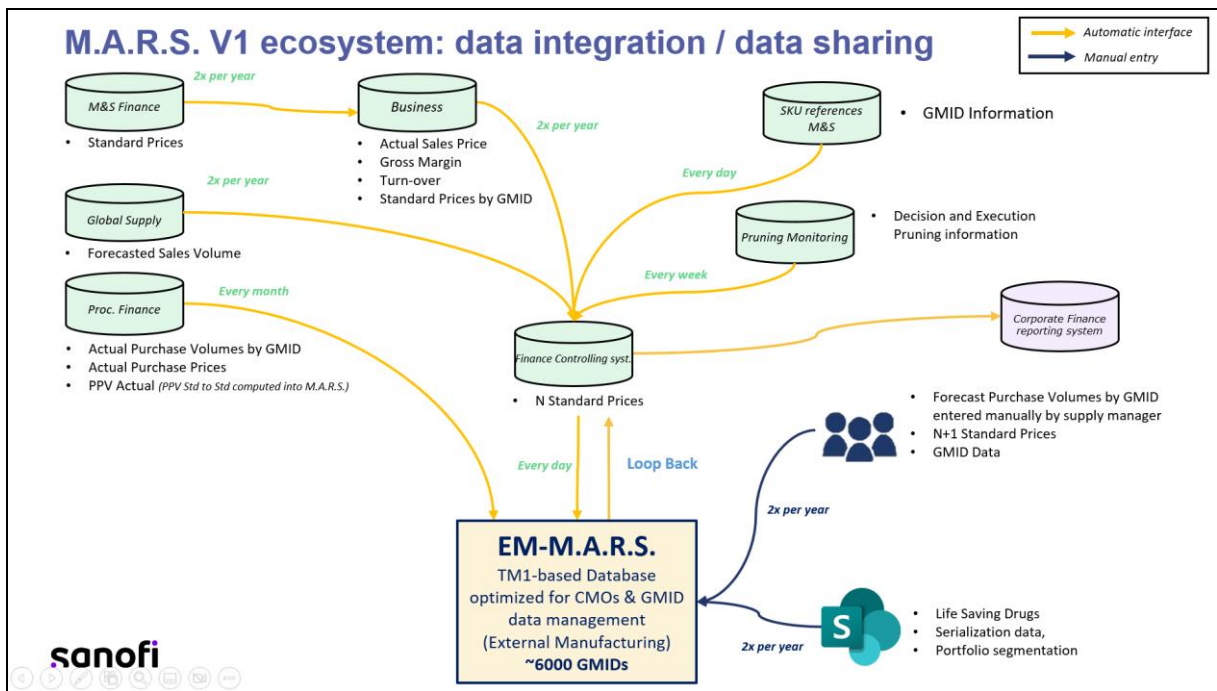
M.A.R.S. V1 ecosystem: data integration / data sharing

Automatic interface
Manual entry

M&S Finance
2x per year
• Standard Prices

Business
• Actual Sales Price
• Gross Margin
• Turn-over
• Standard Prices by GMID

2x per year

SKU references M&S
• GMID Information

Every day

2x per year
Global Supply
• Forecasted Sales Volume

Pruning Monitoring
• Decision and Execution Pruning information

Every week

Proc. Finance
Every month
• Actual Purchase Volumes by GMID
• Actual Purchase Prices
• PPV Actual (PPV Std to Std computed into M.A.R.S.)

Finance Controlling syst.
• N Standard Prices

Corporate Finance reporting system

• Forecast Purchase Volumes by GMID entered manually by supply manager
• N+1 Standard Prices
• GMID Data

Every day
Loop Back

2x per year

EM-M.A.R.S.
TM1-based Database optimized for CMOs & GMID data management (External Manufacturing)
~6000 GMIDs

2x per year
• Life Saving Drugs
• Serialization data,
• Portfolio segmentation

sanofi